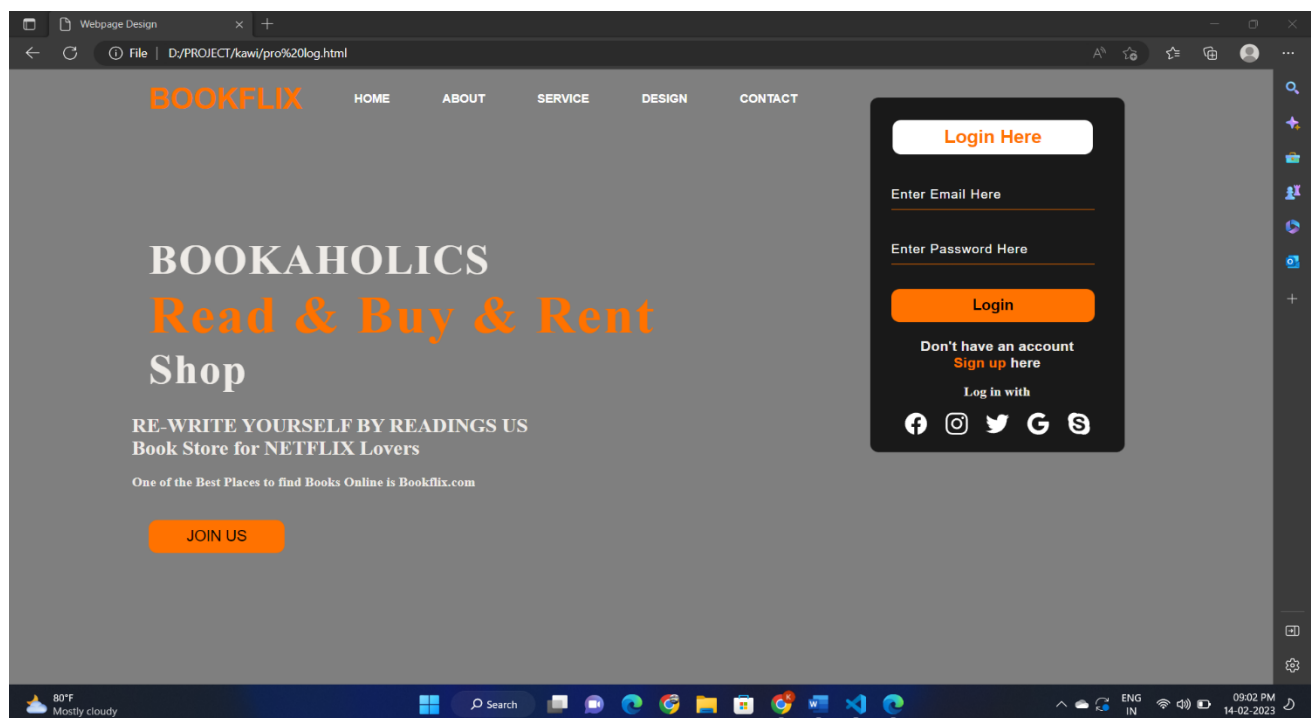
Webpage Design

File | D:/PROJECT/kawi/pro%20log.html

BOOKFLIX

HOME ABOUT SERVICE DESIGN CONTACT

BOOKAHOLICS
Read & Buy & Rent
Shop

RE-WRITE YOURSELF BY READINGS US
Book Store for NETFLIX Lovers

One of the Best Places to find Books Online is Bookflix.com

JOIN US

Login Here

Enter Email Here

Enter Password Here

Login

Don't have an account
Sign up here

Log in with

80°F
Mostly cloudy

Search

ENG
IN

09:02 PM
14-02-2023